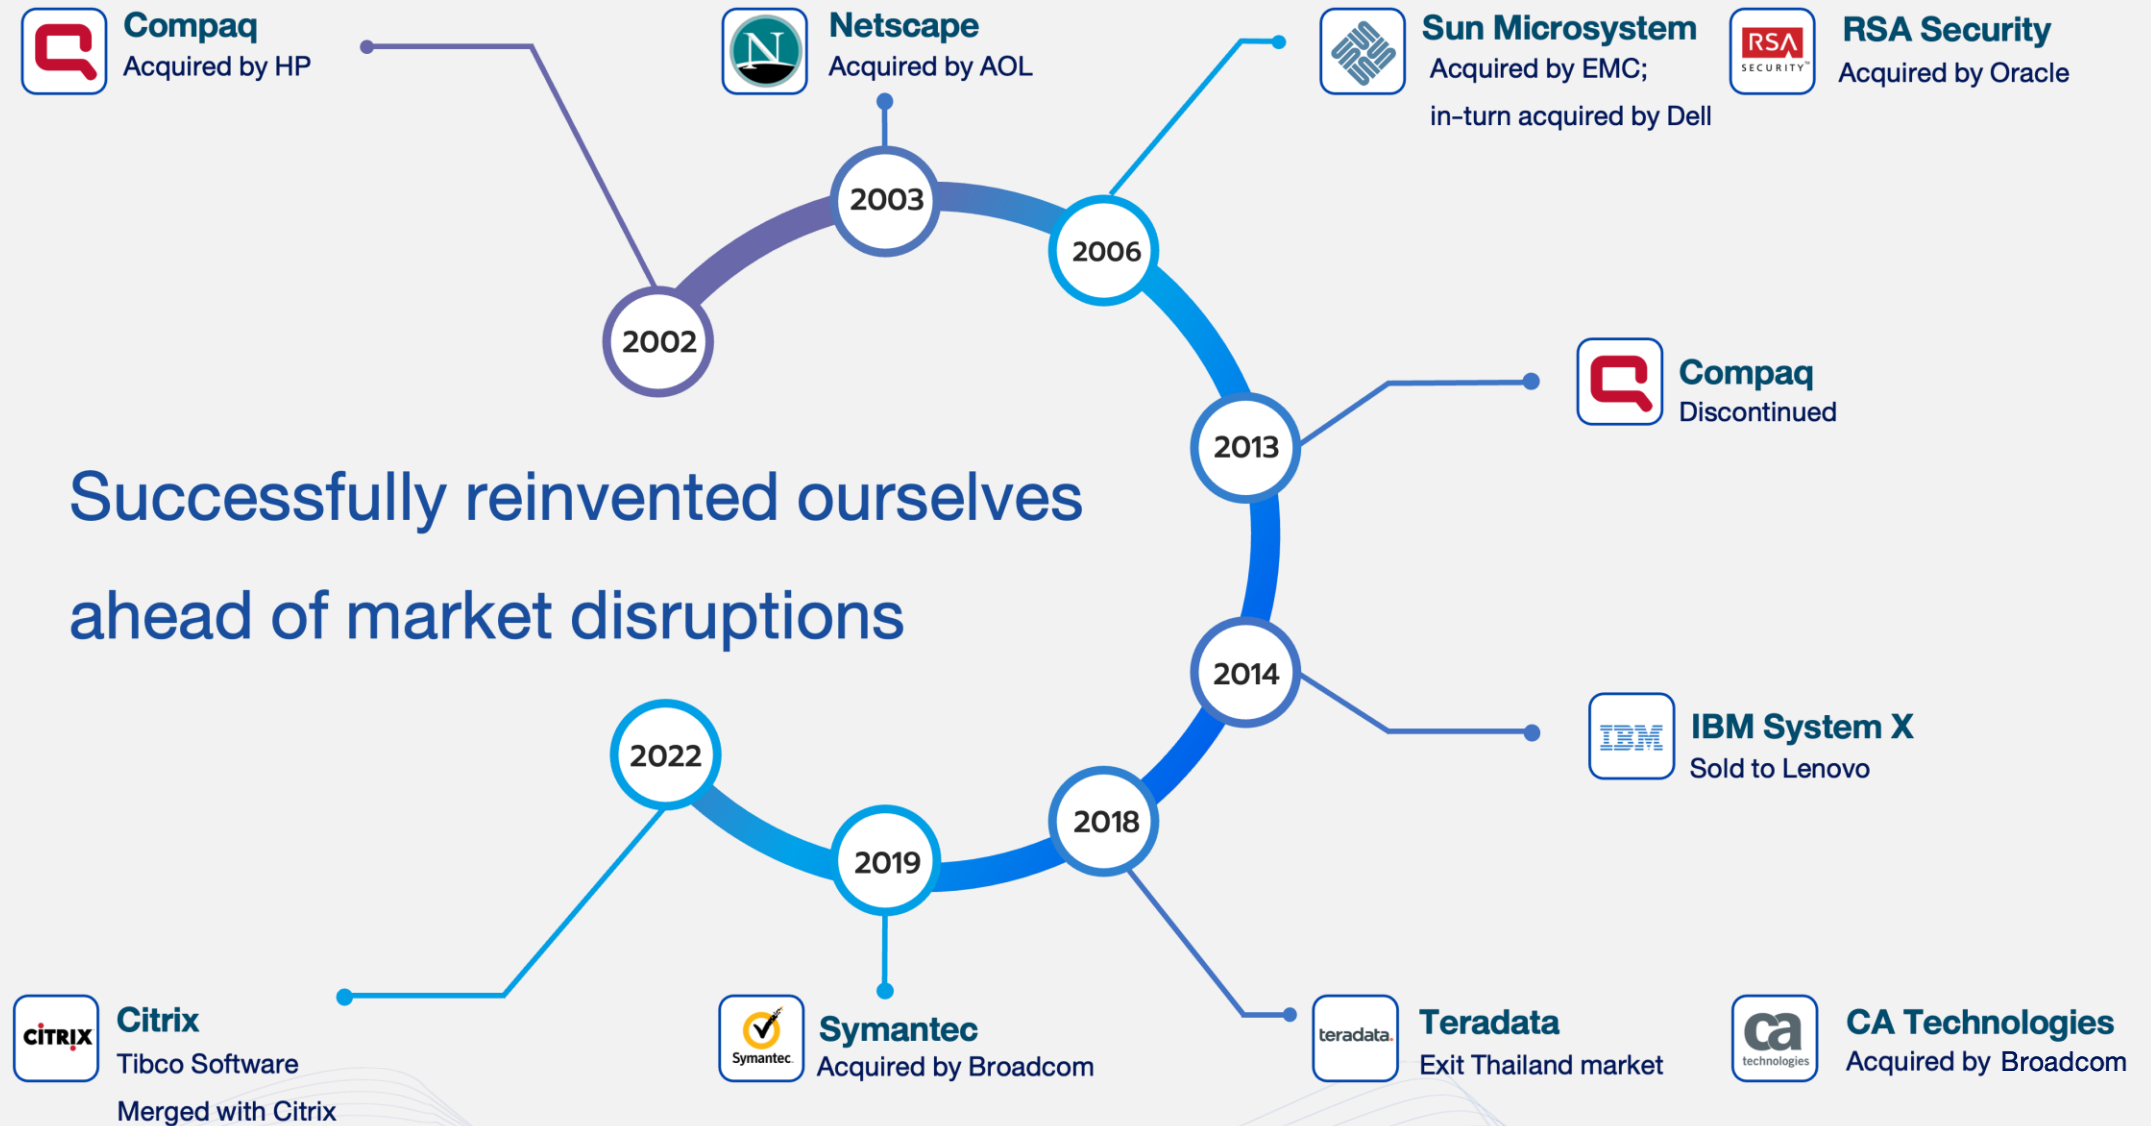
Compaq
Acquired by HP

Netscape
Acquired by AOL

Sun Microsystem
Acquired by EMC;
in-turn acquired by Dell

RSA
SECURITY

RSA Security
Acquired by Oracle

2003

2006

2002

Compaq
Discontinued

2013

Successfully reinvented ourselves ahead of market disruptions

2014

IBM

IBM System X
Sold to Lenovo

2022

2018

2019

CITRIX

Citrix
Tibco Software
Merged with Citrix

Symantec

Symantec
Acquired by Broadcom

teradata.

Teradata
Exit Thailand market

ca technologies

CA Technologies
Acquired by Broadcom